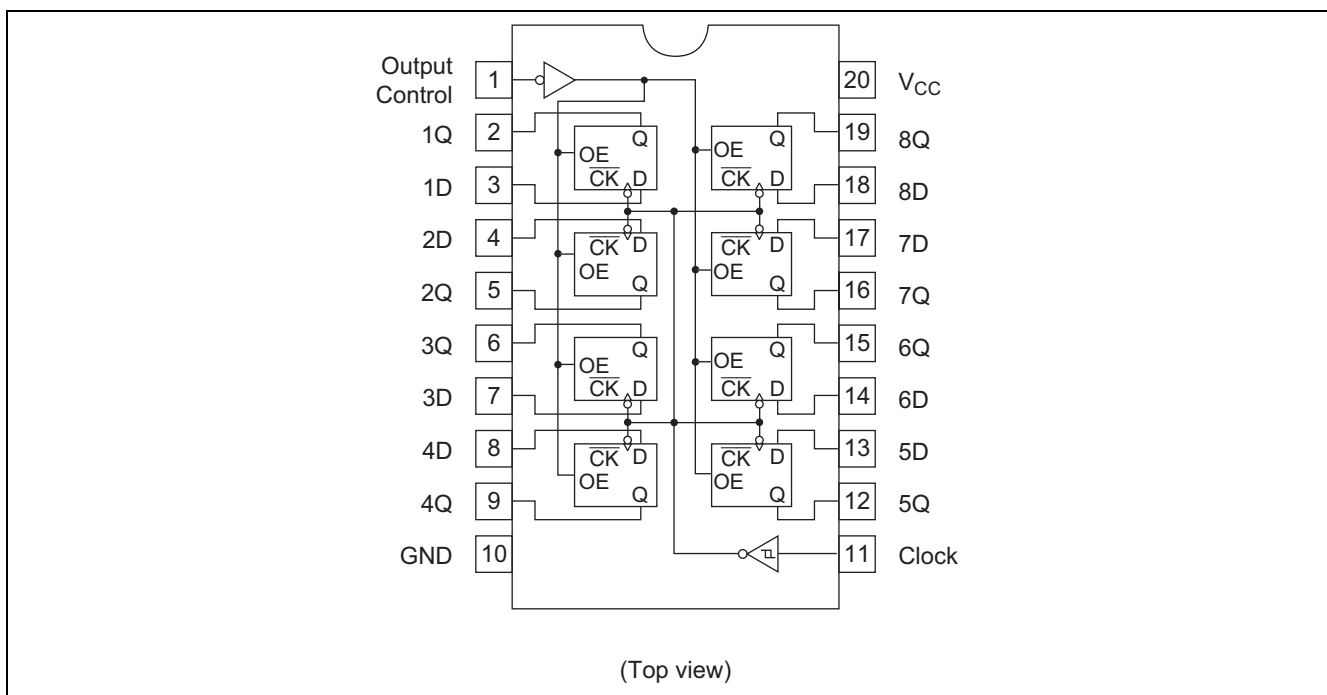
Output Control 1
20 $V_{CC}$
1Q 2
19 8Q
1D 3
18 8D
2D 4
17 7D
2Q 5
16 7Q
3Q 6
15 6Q
3D 7
14 6D
4D 8
13 5D
4Q 9
12 5Q
GND 10
11 Clock

OE Q
$\overline{CK}$ D

$\overline{CK}$ D
OE Q

OE Q
$\overline{CK}$ D

$\overline{CK}$ D
OE Q

OE Q
$\overline{CK}$ D

$\overline{CK}$ D
OE Q

OE Q
$\overline{CK}$ D

$\overline{CK}$ D
OE Q

(Top view)